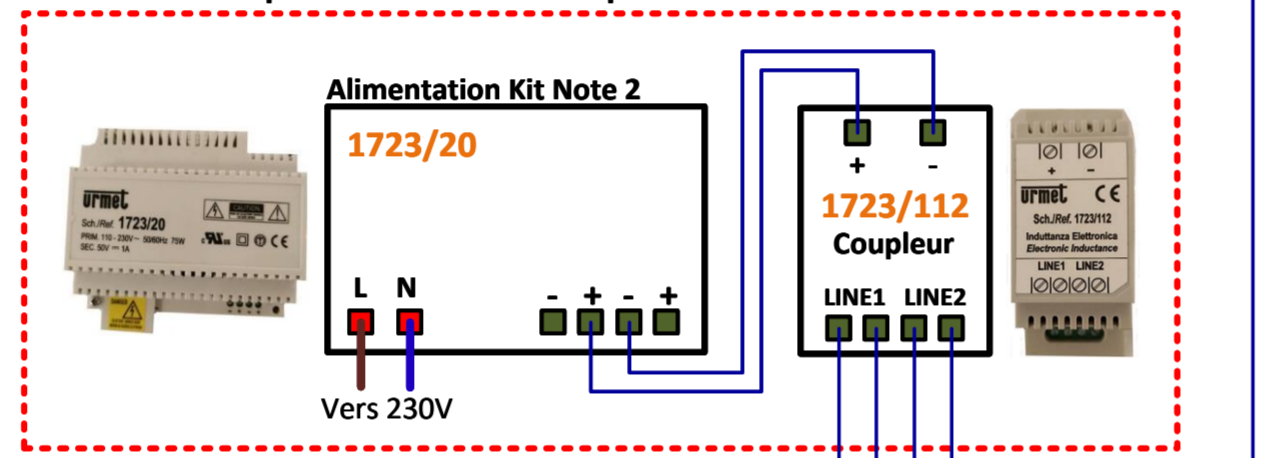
urmet
Sch./Ref. 1723/20
PRIM. 110 - 230V~ 50/60Hz 75W
SEC. 50V ⎓ 1A

Alimentation Kit Note 2
1723/20
L N
- + - +
Vers 230V

+ -
1723/112
Coupleur
LINE1 LINE2

+ -
urmet CE
Sch./Ref. 1723/112
Induttanza Elettronica
Electronic Inductance
LINE1 LINE2